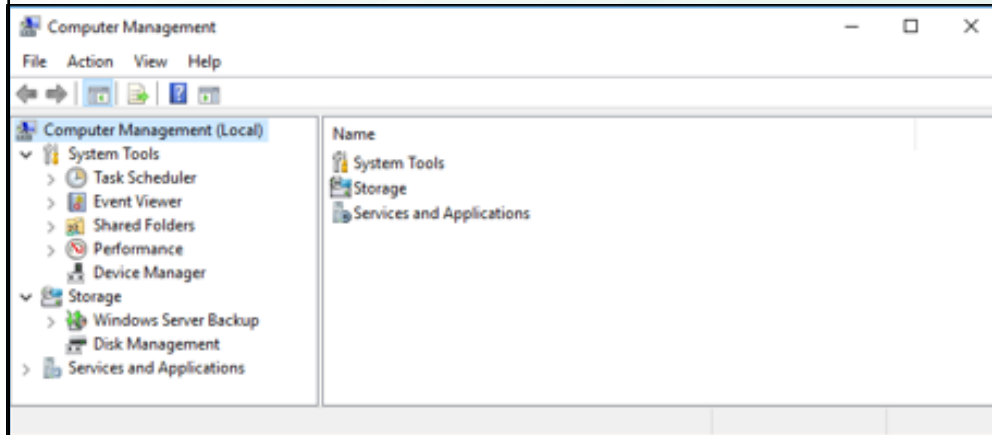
Computer Management

File Action View Help

Computer Management (Local)
System Tools
Task Scheduler
Event Viewer
Shared Folders
Performance
Device Manager
Storage
Windows Server Backup
Disk Management
Services and Applications

Name
System Tools
Storage
Services and Applications